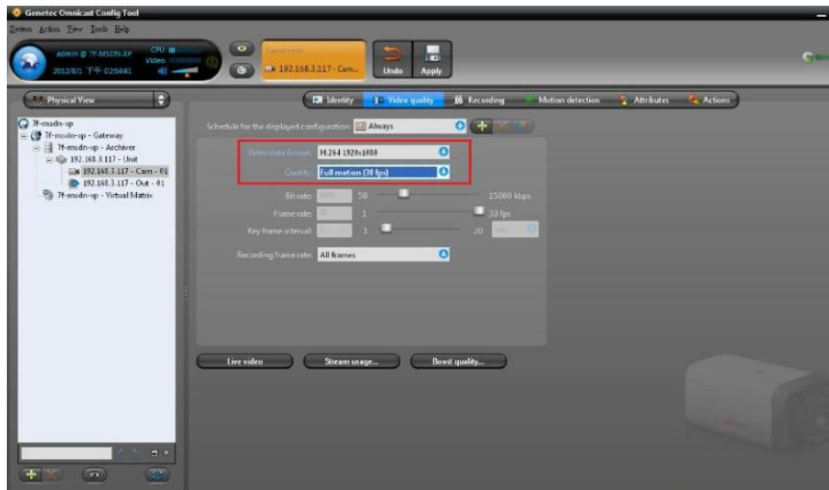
Genetec Omnicast Config Tool

System Action View Tools Help

admin @ 7F-MSDN-XP
CPU
Video
2012/8/1 下午 02:54:41

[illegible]
192.168.3.117 - Cam...

Undo
Apply

Physical View

7f-msdn-xp
7f-msdn-xp - Gateway
7f-msdn-xp - Archiver
192.168.3.117 - Unit
192.168.3.117 - Cam - 01
192.168.3.117 - Out - 01
7f-msdn-xp - Virtual Matrix

Identity
Video quality
Recording
Motion detection
Attributes
Actions

Schedule for the displayed configuration: Always

Video data format: H.264 1920x1080
Quality: Full motion (30 fps)

Bit rate: 50 15000 kbps
Frame rate: 1 30 fps
Key frame interval: 1 20

Recording frame rate: All frames

Live video
Stream usage...
Boost quality...